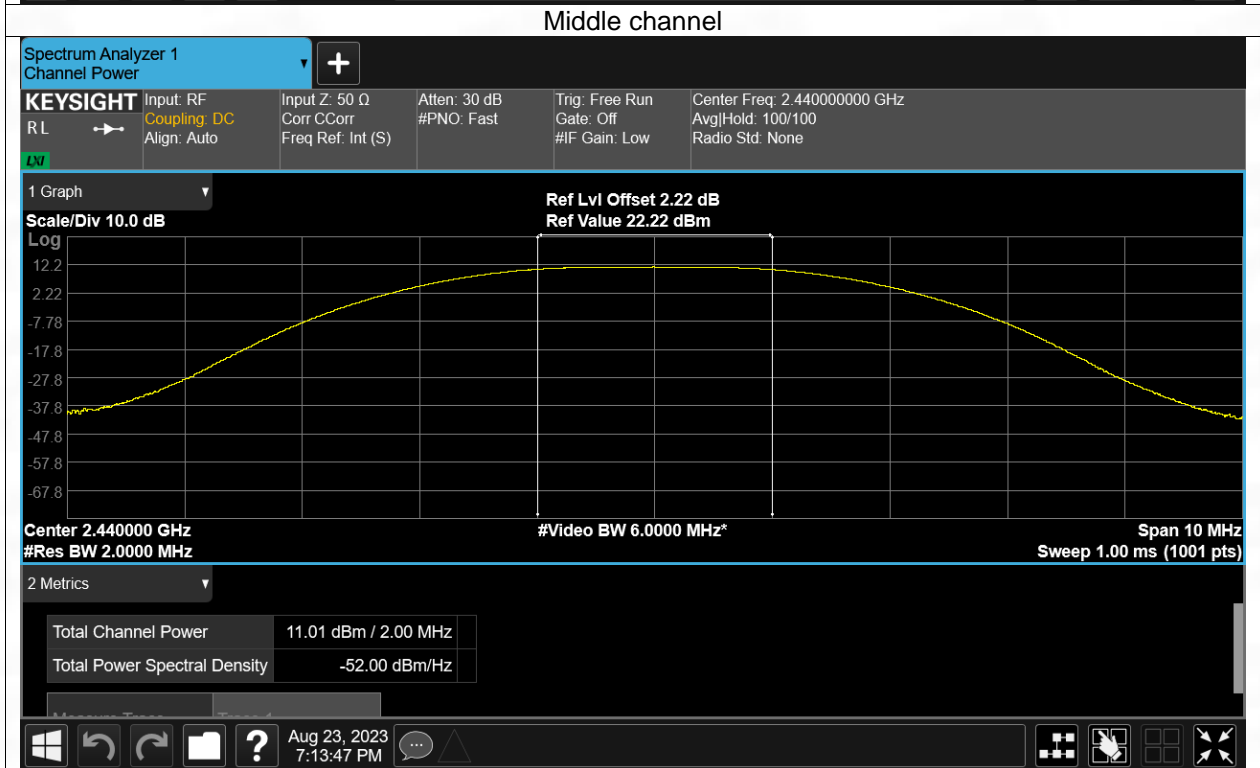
Middle channel

Spectrum Analyzer 1
Channel Power

KEYSIGHT
RL
LXI

Input: RF
Coupling: DC
Align: Auto

Input Z: 50 Ω
Corr CCorr
Freq Ref: Int (S)

Atten: 30 dB
#PNO: Fast

Trig: Free Run
Gate: Off
#IF Gain: Low

Center Freq: 2.440000000 GHz
Avg|Hold: 100/100
Radio Std: None

1 Graph

Scale/Div 10.0 dB
Log

Ref Lvl Offset 2.22 dB
Ref Value 22.22 dBm

12.2
2.22
-7.78
-17.8
-27.8
-37.8
-47.8
-57.8
-67.8

Center 2.440000 GHz
#Res BW 2.0000 MHz

#Video BW 6.0000 MHz*

Span 10 MHz
Sweep 1.00 ms (1001 pts)

2 Metrics

| Total Channel Power | 11.01 dBm / 2.00 MHz |
|---|---|
| Total Power Spectral Density | -52.00 dBm/Hz |

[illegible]

Aug 23, 2023
7:13:47 PM